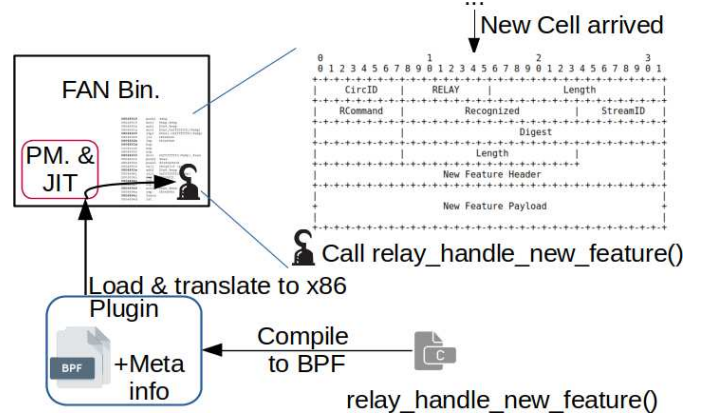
...
New Cell arrived

FAN Bin.

PM. &
JIT

| 0 | 1 | 2 | 3 |
|---|---|---|---|
| 0 1 2 3 4 5 6 7 8 9 0 1 2 3 4 5 6 7 8 9 0 1 2 3 4 5 6 7 8 9 0 1 | | | |
| CircID | RELAY | Length | |
| RCommand | Recognized | StreamID | |
| Digest | | | |
| Length | | | |
| New Feature Header | | | |
| New Feature Payload | | | |

Call relay_handle_new_feature()

Load & translate to x86

Plugin

BPF

+Meta
info

Compile
to BPF

C

relay_handle_new_feature()